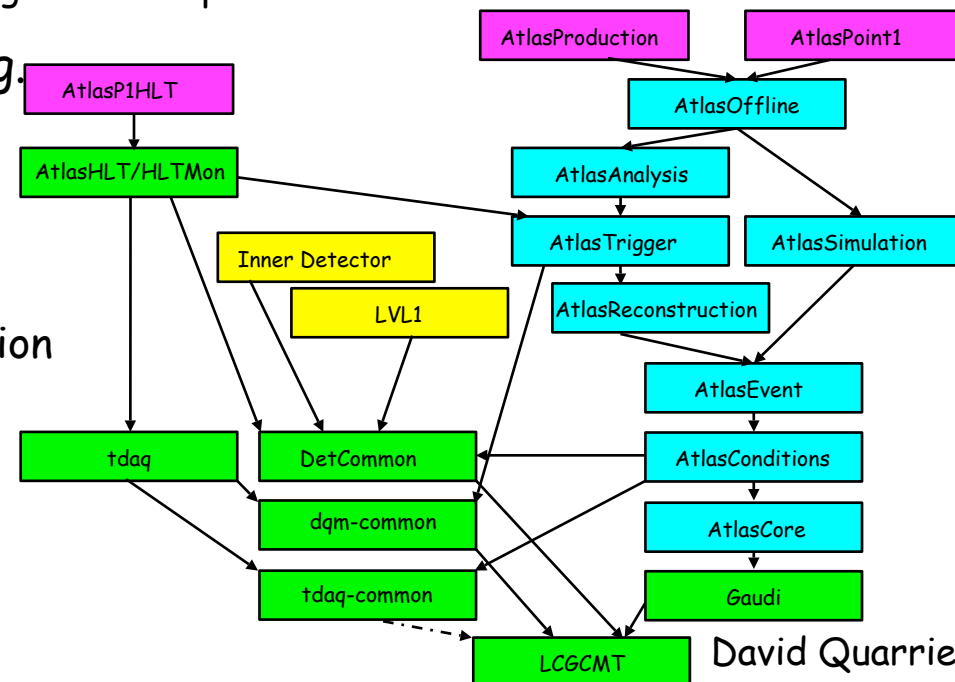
g.

ion

AtlasP1HLT

AtlasHLT/HLTMon

AtlasProduction

AtlasPoint1

AtlasOffline

AtlasAnalysis

AtlasTrigger

AtlasSimulation

Inner Detector

LVL1

AtlasReconstruction

AtlasEvent

tdaq

DetCommon

AtlasConditions

dqm-common

AtlasCore

tdaq-common

Gaudi

LCGCMT

David Quarrie